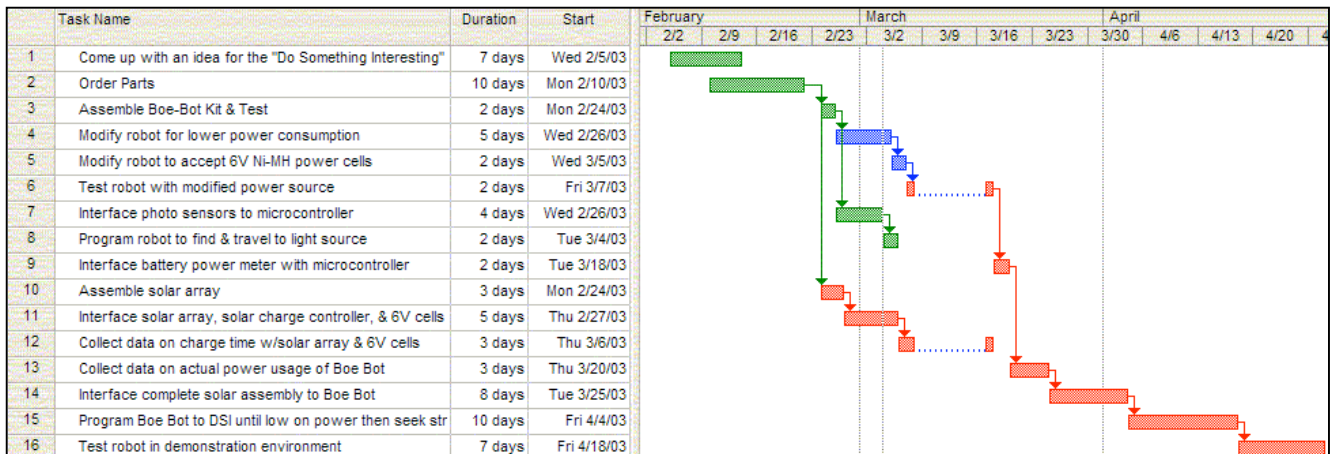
|  | Task Name | Duration | Start |
|---|---|---|---|
| 1 | Come up with an idea for the "Do Something Interesting" | 7 days | Wed 2/5/03 |
| 2 | Order Parts | 10 days | Mon 2/10/03 |
| 3 | Assemble Boe-Bot Kit & Test | 2 days | Mon 2/24/03 |
| 4 | Modify robot for lower power consumption | 5 days | Wed 2/26/03 |
| 5 | Modify robot to accept 6V Ni-MH power cells | 2 days | Wed 3/5/03 |
| 6 | Test robot with modified power source | 2 days | Fri 3/7/03 |
| 7 | Interface photo sensors to microcontroller | 4 days | Wed 2/26/03 |
| 8 | Program robot to find & travel to light source | 2 days | Tue 3/4/03 |
| 9 | Interface battery power meter with microcontroller | 2 days | Tue 3/18/03 |
| 10 | Assemble solar array | 3 days | Mon 2/24/03 |
| 11 | Interface solar array, solar charge controller, & 6V cells | 5 days | Thu 2/27/03 |
| 12 | Collect data on charge time w/solar array & 6V cells | 3 days | Thu 3/6/03 |
| 13 | Collect data on actual power usage of Boe Bot | 3 days | Thu 3/20/03 |
| 14 | Interface complete solar assembly to Boe Bot | 8 days | Tue 3/25/03 |
| 15 | Program Boe Bot to DSI until low on power then seek str | 10 days | Fri 4/4/03 |
| 16 | Test robot in demonstration environment | 7 days | Fri 4/18/03 |

February March April
2/2 2/9 2/16 2/23 3/2 3/9 3/16 3/23 3/30 4/6 4/13 4/20